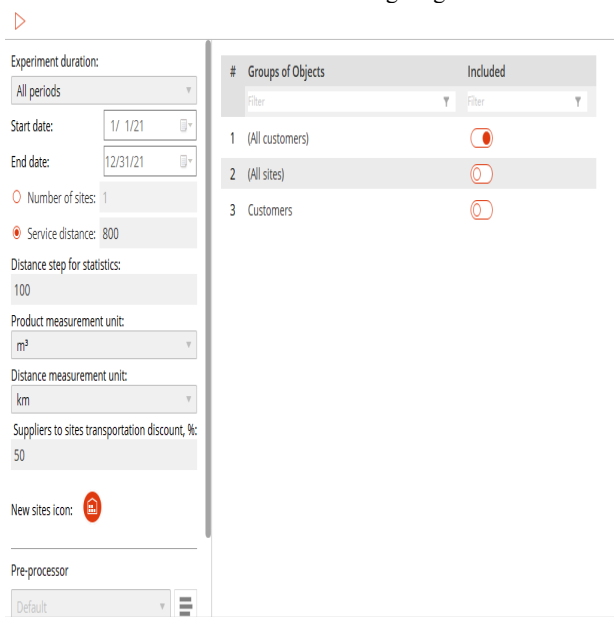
Experiment duration:
All periods
Start date: 1/ 1/21
End date: 12/31/21
Number of sites: 1
Service distance: 800
Distance step for statistics:
100
Product measurement unit:
m³
Distance measurement unit:
km
Suppliers to sites transportation discount, %:
50
New sites icon:
Pre-processor
Default

| # | Groups of Objects | Included |
|---|---|---|
| | Filter | Filter |
| 1 | (All customers) | |
| 2 | (All sites) | |
| 3 | Customers | |